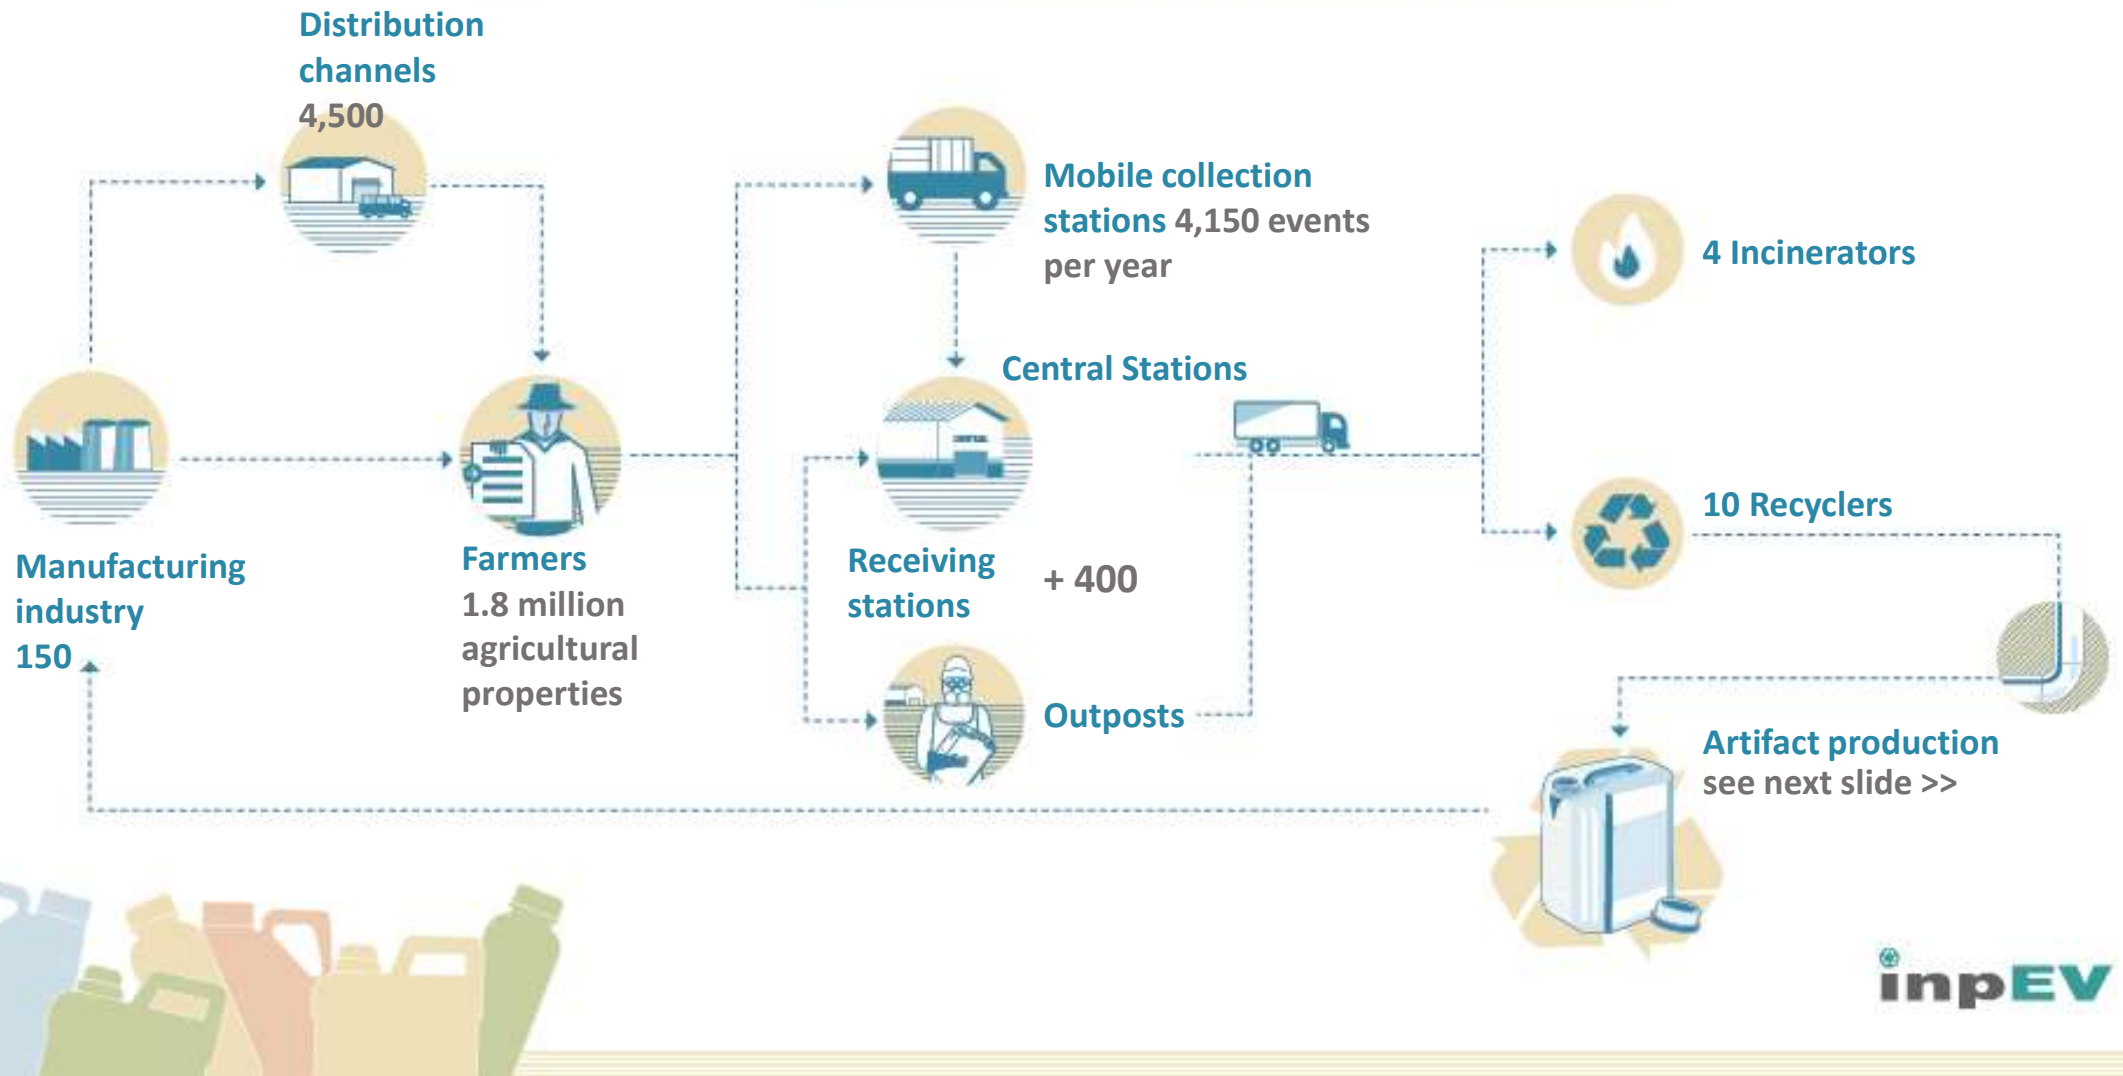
Distribution channels
4,500

Mobile collection stations 4,150 events per year

4 Incinerators

Central Stations

Manufacturing industry
150

Farmers
1.8 million agricultural properties

Receiving stations

+ 400

10 Recyclers

Outposts

Artifact production
see next slide >>

inpEV